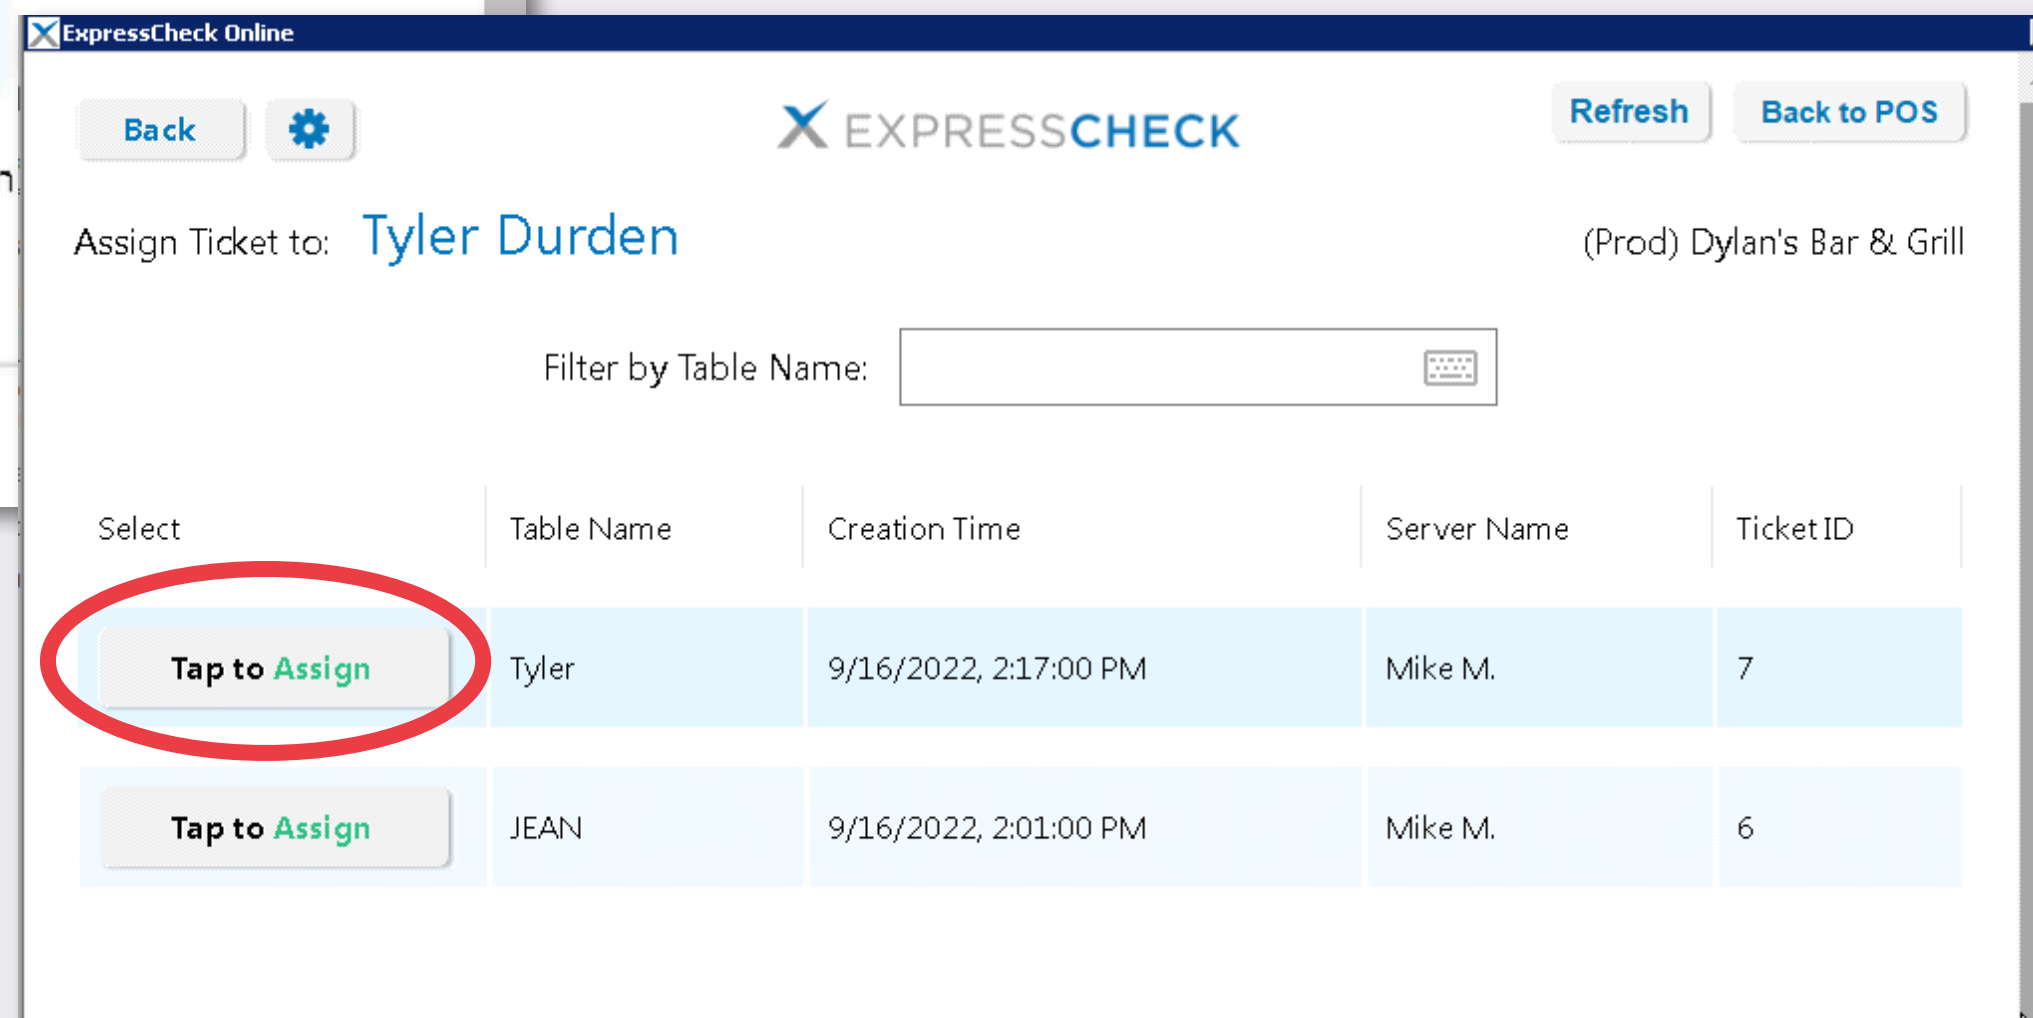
ExpressCheck Online

Back

EXPRESSCHECK

Refresh

Back to POS

Assign Ticket to: Tyler Durden

(Prod) Dylan's Bar & Grill

Filter by Table Name:

| Select | Table Name | Creation Time | Server Name | Ticket ID |
|---|---|---|---|---|
| Tap to Assign | Tyler | 9/16/2022, 2:17:00 PM | Mike M. | 7 |
| Tap to Assign | JEAN | 9/16/2022, 2:01:00 PM | Mike M. | 6 |